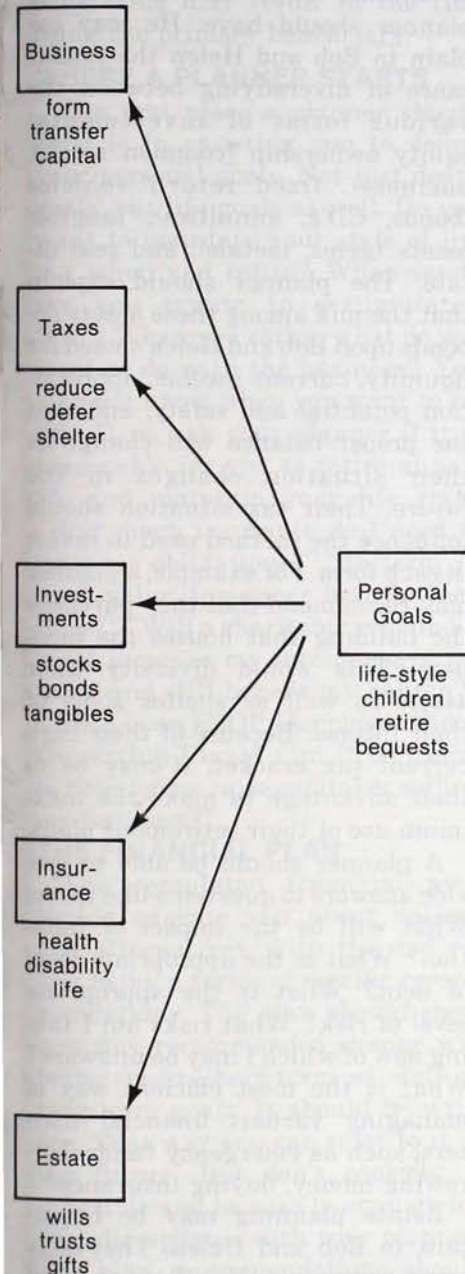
Business

form
transfer
capital

Taxes

reduce
defer
shelter

Invest-
ments

stocks
bonds
tangibles

Insur-
ance

health
disability
life

Estate

wills
trusts
gifts

Personal
Goals

life-style
children
retire
bequests